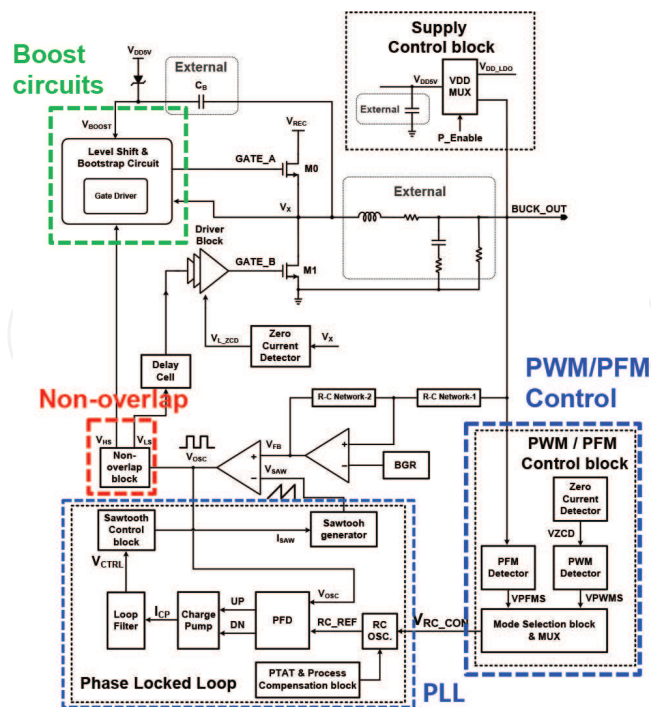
Boost circuits

$V_{DD5V}$

External

$C_B$

$V_{BOOST}$

Level Shift & Bootstrap Circuit

Gate Driver

GATE_A

$V_{REC}$

M0

$V_X$

Driver Block

GATE_B

M1

Supply Control block

$V_{DD5V}$

VDD MUX

$V_{DD\_LDO}$

External

P_Enable

External

BUCK_OUT

$V_{L\_ZCD}$

Zero Current Detector

$V_X$

Delay Cell

Non-overlap

$V_{HS}$

$V_{LS}$

Non-overlap block

$V_{OSC}$

R-C Network-2

R-C Network-1

$V_{FB}$

$V_{SAW}$

BGR

PWM/PFM Control

PWM / PFM Control block

Zero Current Detector

VZCD

PFM Detector

PWM Detector

VPFMS

VPWMS

Mode Selection block & MUX

$V_{RC\_CON}$

Sawtooth Control block

$V_{CTRL}$

$I_{SAW}$

Sawtooh generator

Loop Filter

$I_{CP}$

Charge Pump

UP

DN

PFD

$V_{OSC}$

RC_REF

RC OSC.

PTAT & Process Compensation block

Phase Locked Loop

PLL